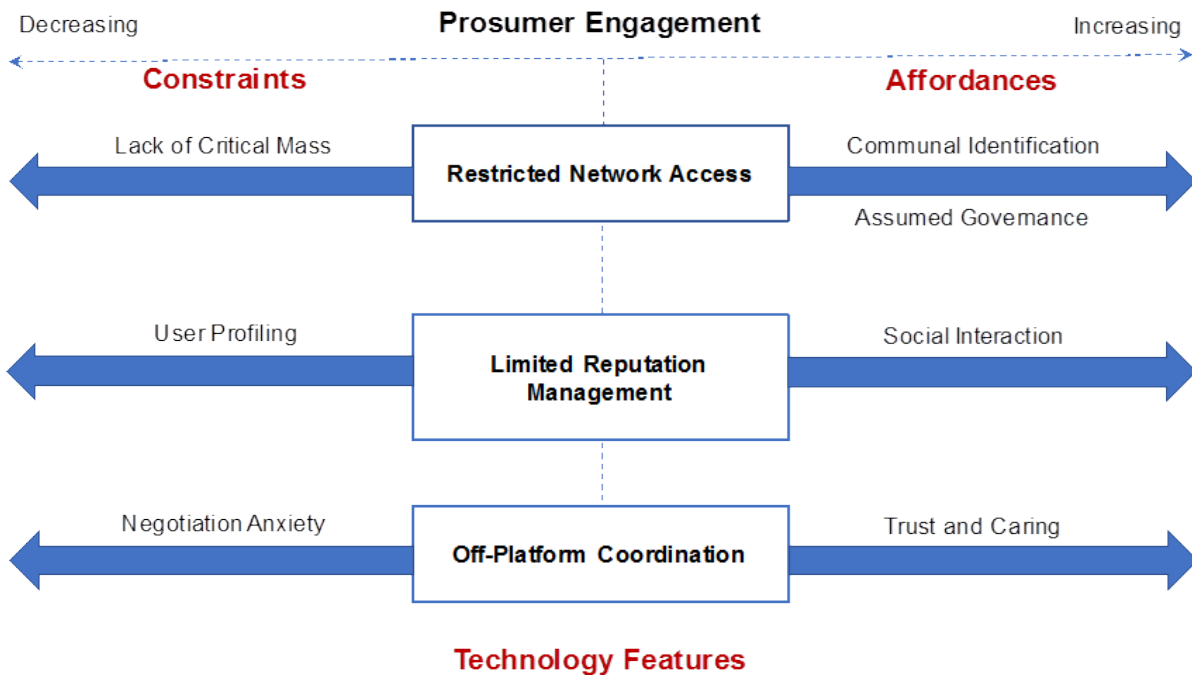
Decreasing

Prosumer Engagement

Increasing

Constraints

Affordances

Lack of Critical Mass

Restricted Network Access

Communal Identification

Assumed Governance

User Profiling

Limited Reputation Management

Social Interaction

Negotiation Anxiety

Off-Platform Coordination

Trust and Caring

Technology Features